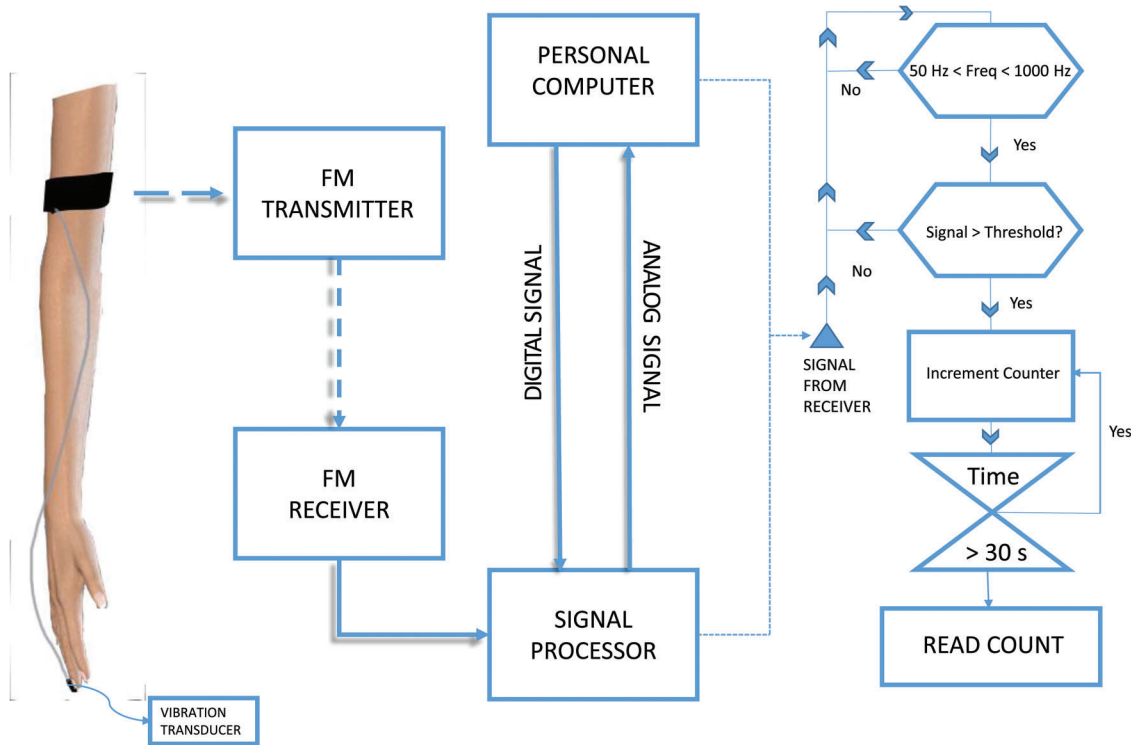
PERSONAL COMPUTER

FM TRANSMITTER

DIGITAL SIGNAL

ANALOG SIGNAL

FM RECEIVER

SIGNAL PROCESSOR

VIBRATION TRANSDUCER

50 Hz < Freq < 1000 Hz

No

Yes

Signal > Threshold?

No

Yes

SIGNAL FROM RECEIVER

Increment Counter

Yes

Time

> 30 s

READ COUNT